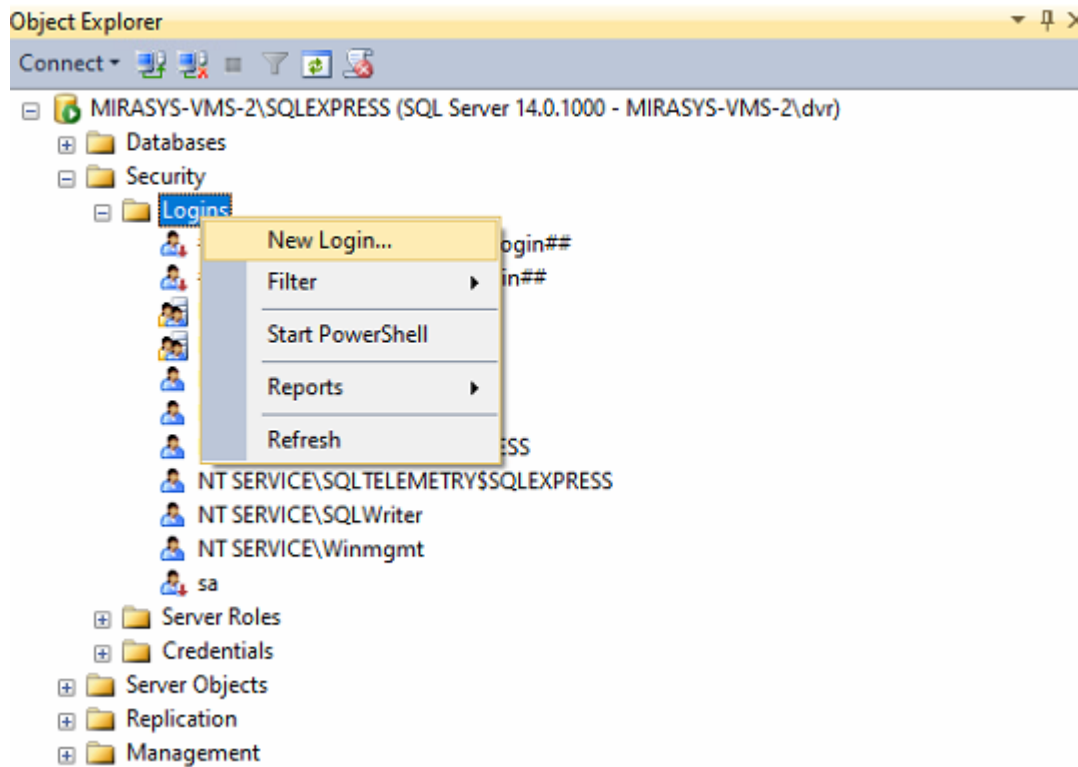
Object Explorer

Connect

MIRASYS-VMS-2\SQLEXPRESS (SQL Server 14.0.1000 - MIRASYS-VMS-2\dvr)
Databases
Security
Logins
ogin##
in##
SS
NT SERVICE\SQLTELEMETRY$SQLEXPRESS
NT SERVICE\SQLWriter
NT SERVICE\Winmgmt
sa
Server Roles
Credentials
Server Objects
Replication
Management

New Login...
Filter
Start PowerShell
Reports
Refresh